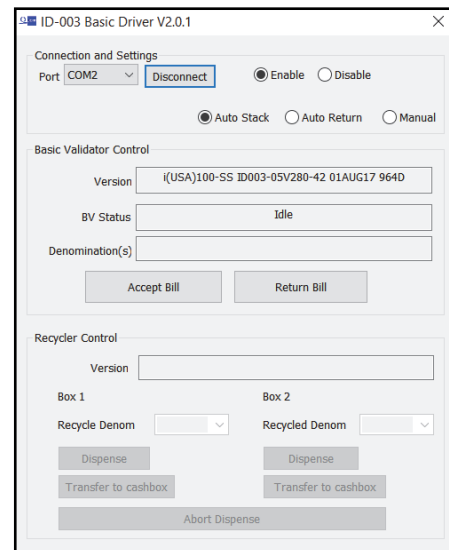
ID-003 Basic Driver V2.0.1

Connection and Settings

Port COM2 Disconnect Enable Disable

Auto Stack Auto Return Manual

Basic Validator Control

Version i(USA)100-SS ID003-05V280-42 01AUG17 964D

BV Status Idle

Denomination(s)

Accept Bill Return Bill

Recycler Control

Version

Box 1

Recycle Denom

Dispense

Transfer to cashbox

Box 2

Recycled Denom

Dispense

Transfer to cashbox

Abort Dispense